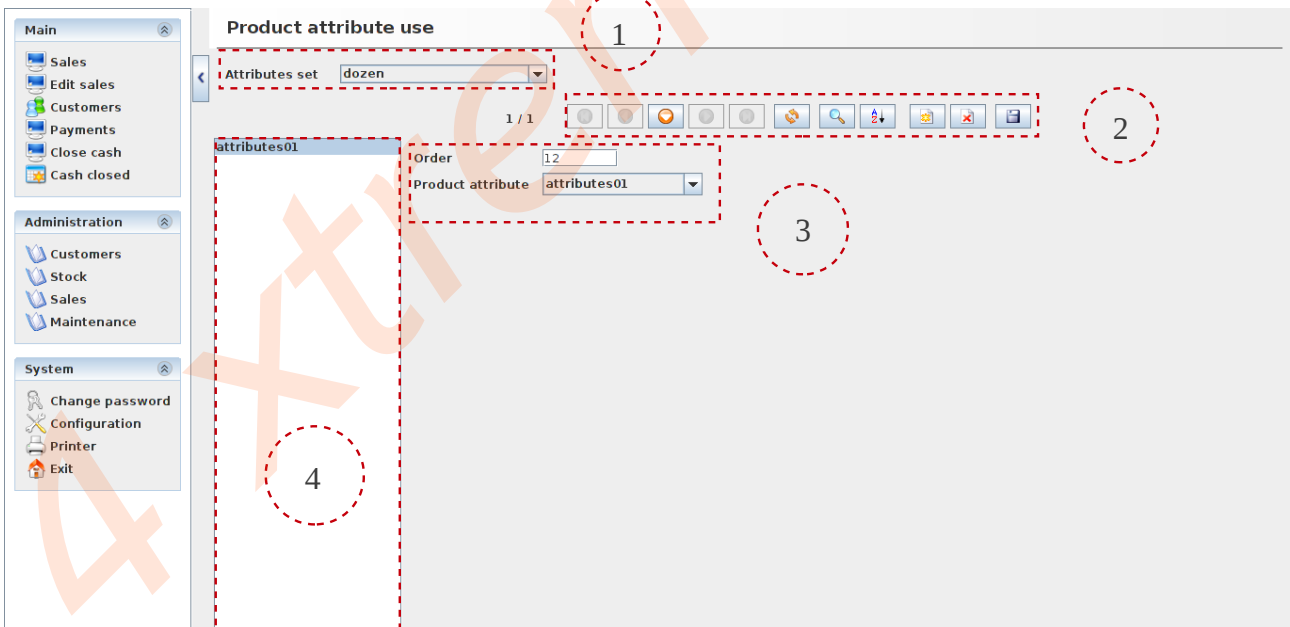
Main
Sales
Edit sales
Customers
Payments
Close cash
Cash closed

Administration
Customers
Stock
Sales
Maintenance

System
Change password
Configuration
Printer
Exit

Product attribute use

1

Attributes set dozen

1 / 1

2

attributes01

Order 12
Product attribute attributes01

3

4

4xtrem